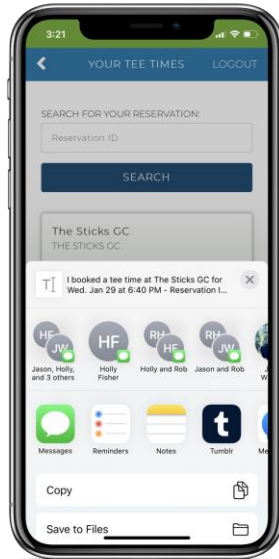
3:21

YOUR TEE TIMES

LOGOUT

SEARCH FOR YOUR RESERVATION:

Reservation ID

SEARCH

The Sticks GC

THE STICKS GC

I booked a tee time at The Sticks GC for Wed. Jan 29 at 6:40 PM - Reservation I...

HF JW
Jason, Holly, and 3 others

HF
Holly Fisher

RH HF
Holly and Rob

RH JW
Jason and Rob

Messages

Reminders

Notes

Tumblr

Copy

Save to Files